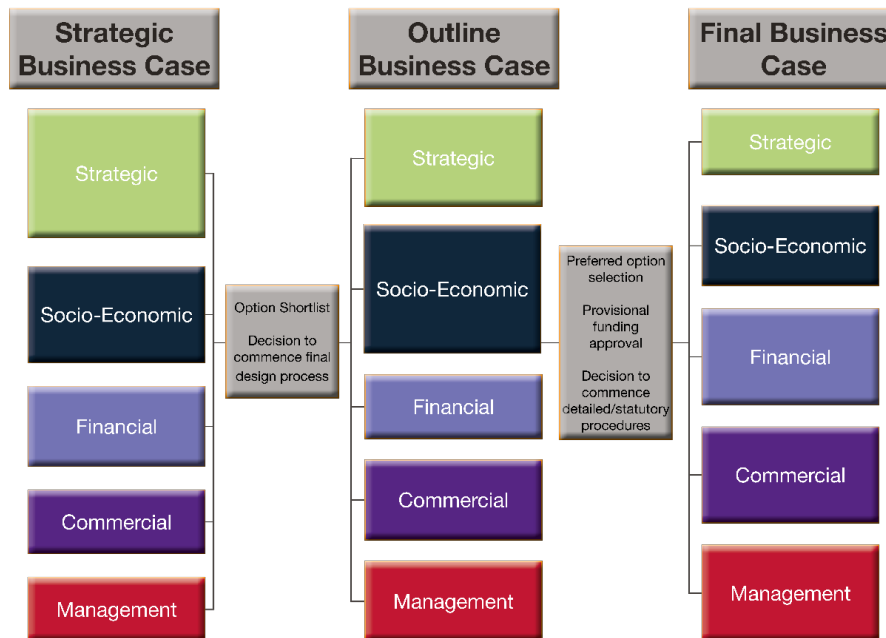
Strategic Business Case

Strategic

Socio-Economic

Financial

Commercial

Management

Option Shortlist

Decision to commence final design process

Outline Business Case

Strategic

Socio-Economic

Financial

Commercial

Management

Preferred option selection

Provisional funding approval

Decision to commence detailed/statutory procedures

Final Business Case

Strategic

Socio-Economic

Financial

Commercial

Management